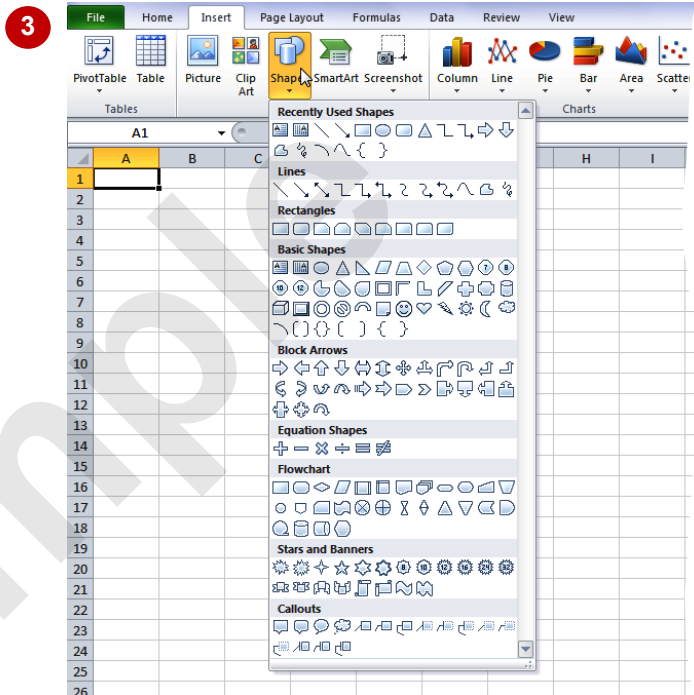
3

File Home Insert Page Layout Formulas Data Review View

PivotTable Table
Tables
Picture Clip Art Shapes SmartArt Screenshot
Column Line Pie Bar Area Scatter
Charts

A1

Recently Used Shapes
Lines
Rectangles
Basic Shapes
Block Arrows
Equation Shapes
Flowchart
Stars and Banners
Callouts

| | A | B | C | | H | I |
|---|---|---|---|---|---|---|
| 1 | | | | | | |
| 2 | | | | | | |
| 3 | | | | | | |
| 4 | | | | | | |
| 5 | | | | | | |
| 6 | | | | | | |
| 7 | | | | | | |
| 8 | | | | | | |
| 9 | | | | | | |
| 10 | | | | | | |
| 11 | | | | | | |
| 12 | | | | | | |
| 13 | | | | | | |
| 14 | | | | | | |
| 15 | | | | | | |
| 16 | | | | | | |
| 17 | | | | | | |
| 18 | | | | | | |
| 19 | | | | | | |
| 20 | | | | | | |
| 21 | | | | | | |
| 22 | | | | | | |
| 23 | | | | | | |
| 24 | | | | | | |
| 25 | | | | | | |
| 26 | | | | | | |

Sample